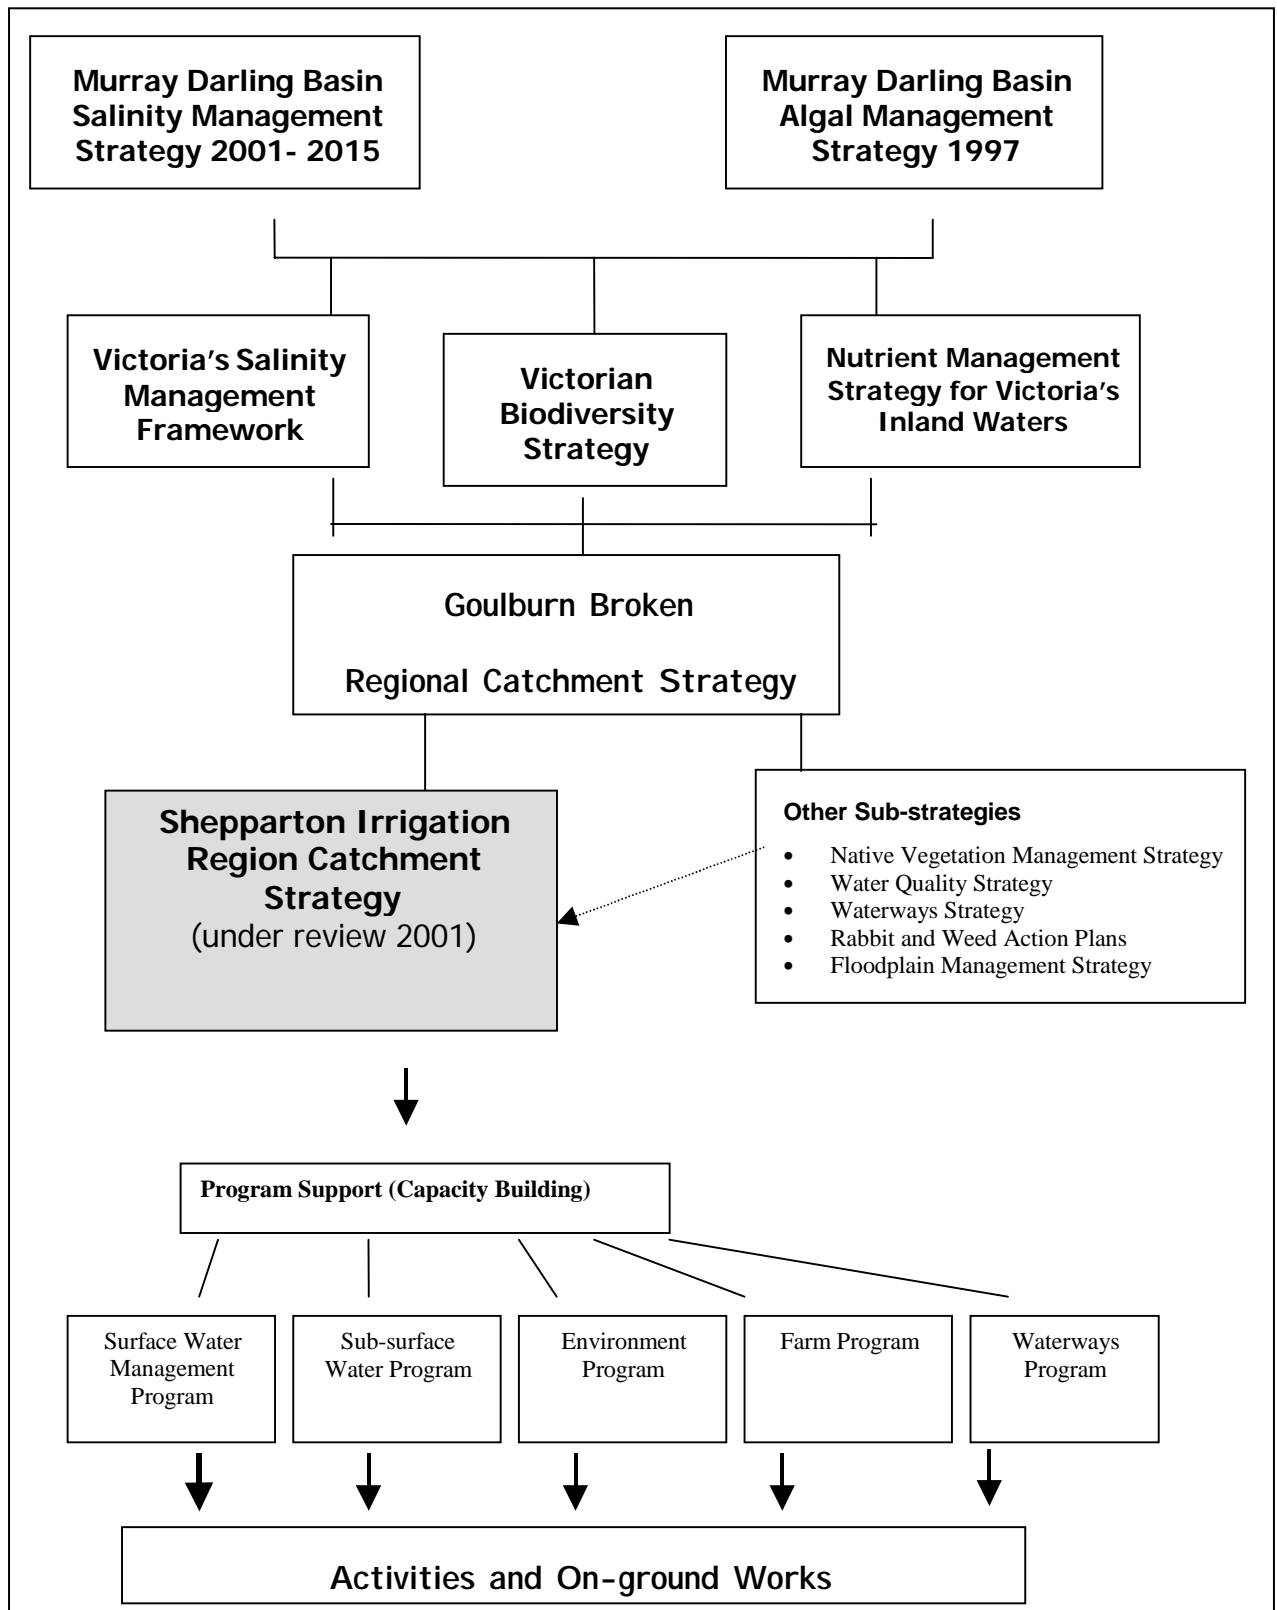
Murray Darling Basin Salinity Management Strategy 2001- 2015

Murray Darling Basin Algal Management Strategy 1997

Victoria's Salinity Management Framework

Victorian Biodiversity Strategy

Nutrient Management Strategy for Victoria's Inland Waters

Goulburn Broken

Regional Catchment Strategy

Shepparton Irrigation Region Catchment Strategy
(under review 2001)

Other Sub-strategies
- Native Vegetation Management Strategy
- Water Quality Strategy
- Waterways Strategy
- Rabbit and Weed Action Plans
- Floodplain Management Strategy

Program Support (Capacity Building)

Surface Water Management Program

Sub-surface Water Program

Environment Program

Farm Program

Waterways Program

Activities and On-ground Works